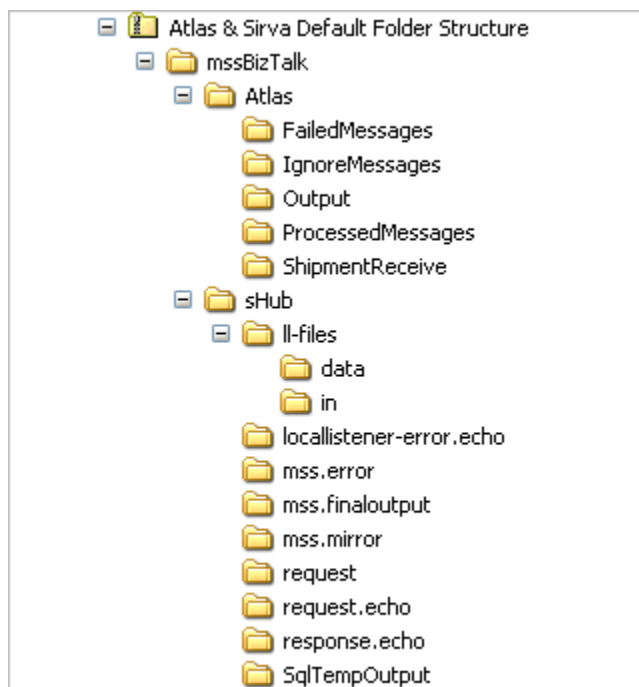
Atlas & Sirva Default Folder Structure
mssBizTalk
Atlas
FailedMessages
IgnoreMessages
Output
ProcessedMessages
ShipmentReceive
sHub
ll-files
data
in
locallistener-error.echo
mss.error
mss.finaloutput
mss.mirror
request
request.echo
response.echo
SqlTempOutput